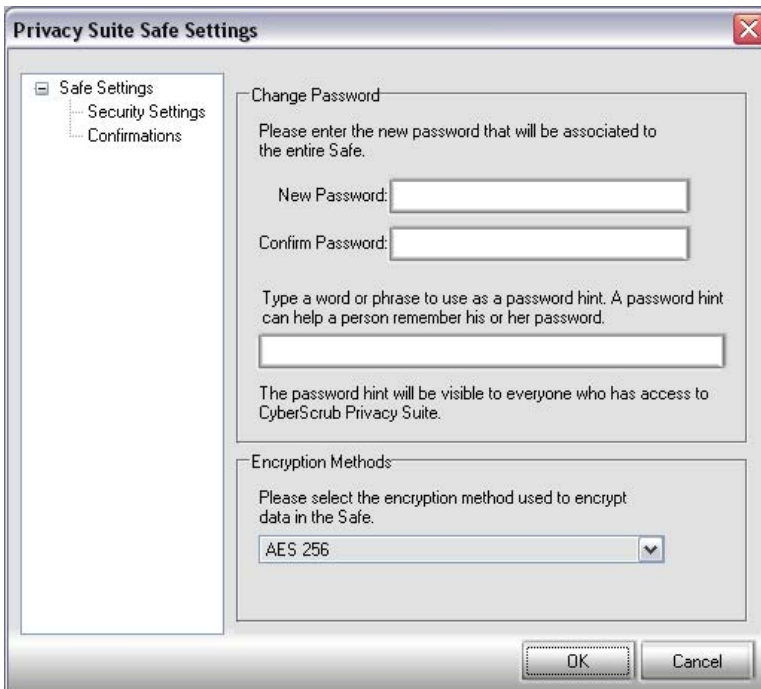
Privacy Suite Safe Settings

Safe Settings
Security Settings
Confirmations

Change Password

Please enter the new password that will be associated to the entire Safe.

New Password:

Confirm Password:

Type a word or phrase to use as a password hint. A password hint can help a person remember his or her password.

The password hint will be visible to everyone who has access to CyberScrub Privacy Suite.

Encryption Methods

Please select the encryption method used to encrypt data in the Safe.

AES 256

OK

Cancel